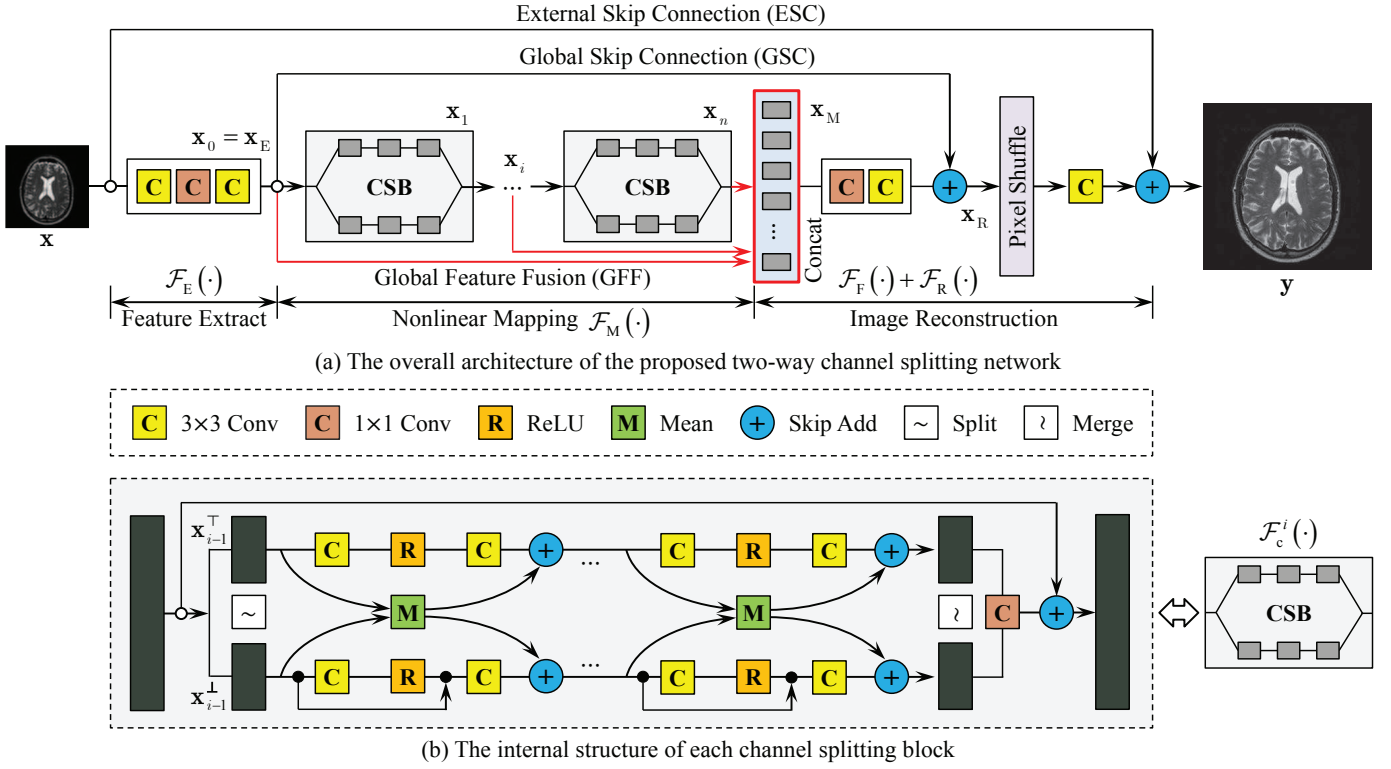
External Skip Connection (ESC)

Global Skip Connection (GSC)

$\mathbf{x}_0 = \mathbf{x}_E$

$\mathbf{x}_1$

$\mathbf{x}_n$

$\mathbf{x}_M$

$\mathbf{x}_i$

C C C

CSB

···

CSB

⋮

Concat

C C

+

$\mathbf{x}_R$

Pixel Shuffle

C

+

$\mathbf{x}$

$\mathbf{y}$

Global Feature Fusion (GFF)

$\mathcal{F}_E(\cdot)$

$\mathcal{F}_F(\cdot) + \mathcal{F}_R(\cdot)$

Feature Extract

Nonlinear Mapping $\mathcal{F}_M(\cdot)$

Image Reconstruction

(a) The overall architecture of the proposed two-way channel splitting network

C 3×3 Conv C 1×1 Conv R ReLU M Mean + Skip Add ~ Split ≀ Merge

$\mathbf{x}_{i-1}^{\top}$

C R C + ··· C R C +

~

M

M

≀

C

+

$\mathbf{x}_{i-1}^{\bot}$

C R C + ··· C R C +

$\mathcal{F}_c^i(\cdot)$

CSB

(b) The internal structure of each channel splitting block